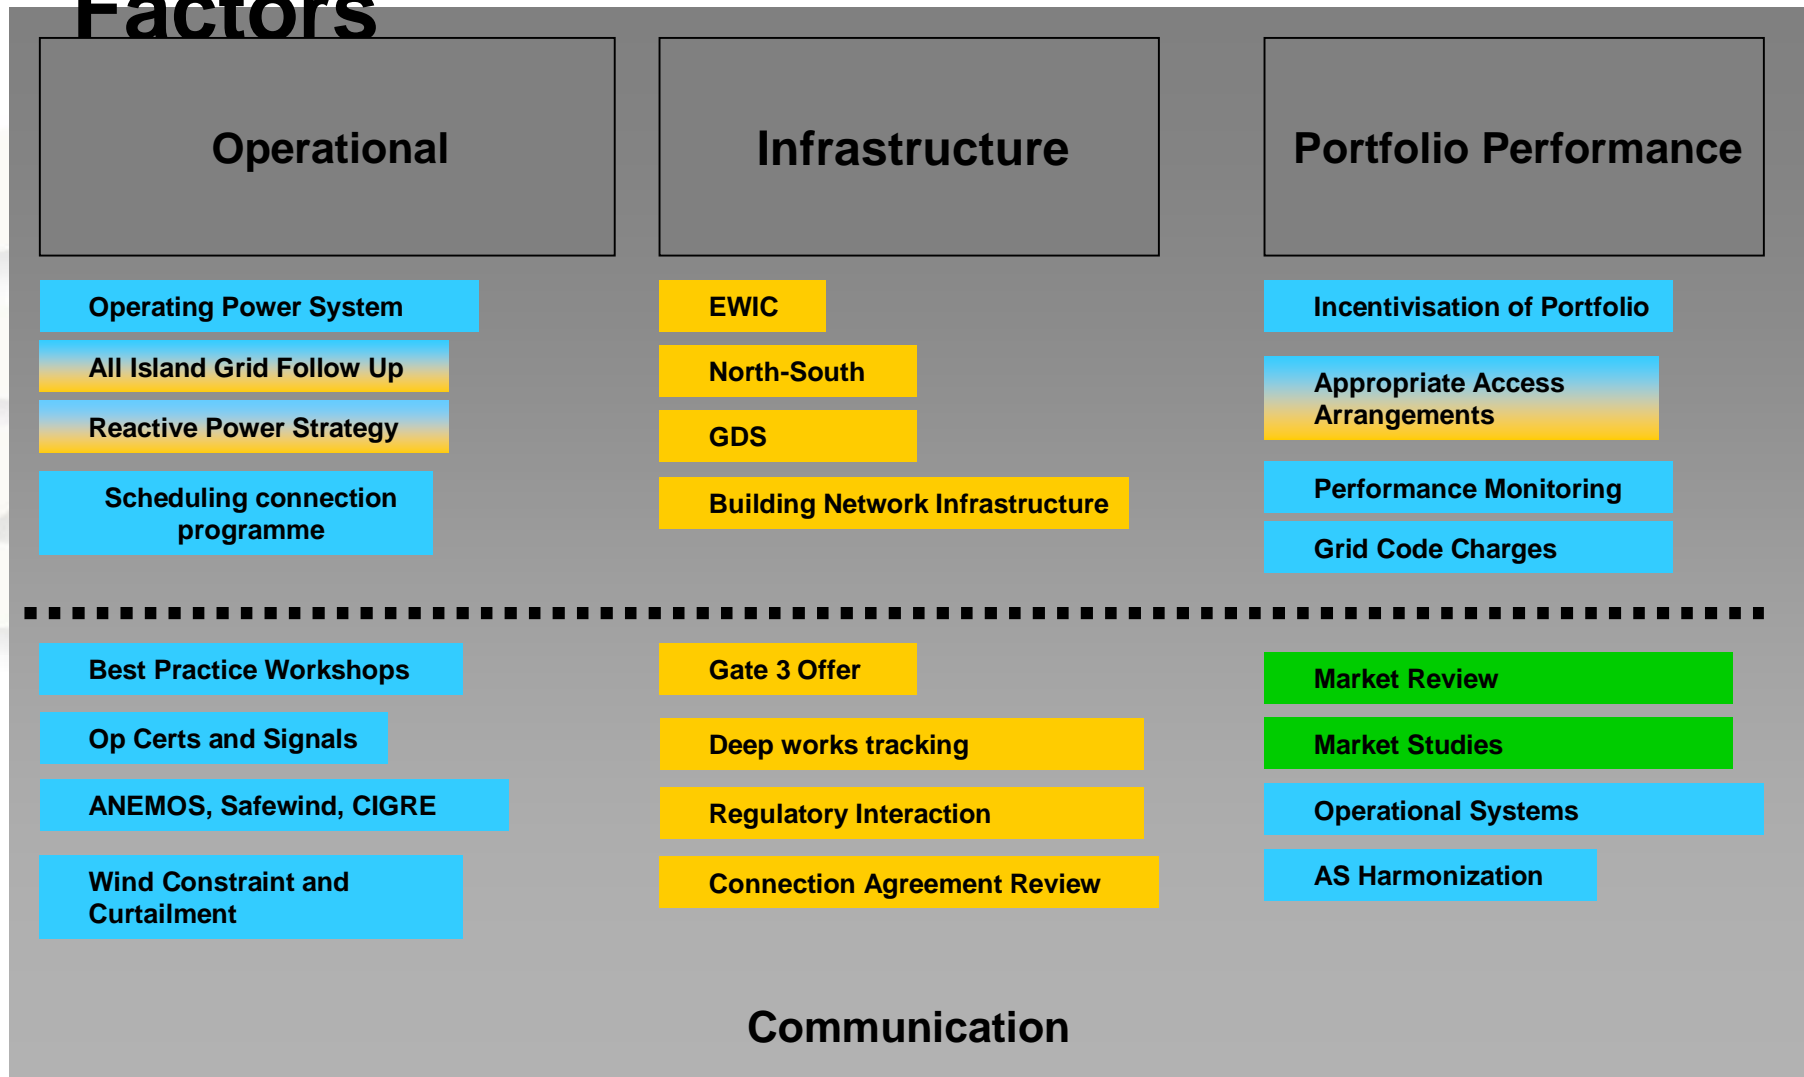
Factors

Operational

Infrastructure

Portfolio Performance

Operating Power System

All Island Grid Follow Up

Reactive Power Strategy

Scheduling connection programme

EWIC

North-South

GDS

Building Network Infrastructure

Incentivisation of Portfolio

Appropriate Access Arrangements

Performance Monitoring

Grid Code Charges

Best Practice Workshops

Op Certs and Signals

ANEMOS, Safewind, CIGRE

Wind Constraint and Curtailment

Gate 3 Offer

Deep works tracking

Regulatory Interaction

Connection Agreement Review

Market Review

Market Studies

Operational Systems

AS Harmonization

Communication